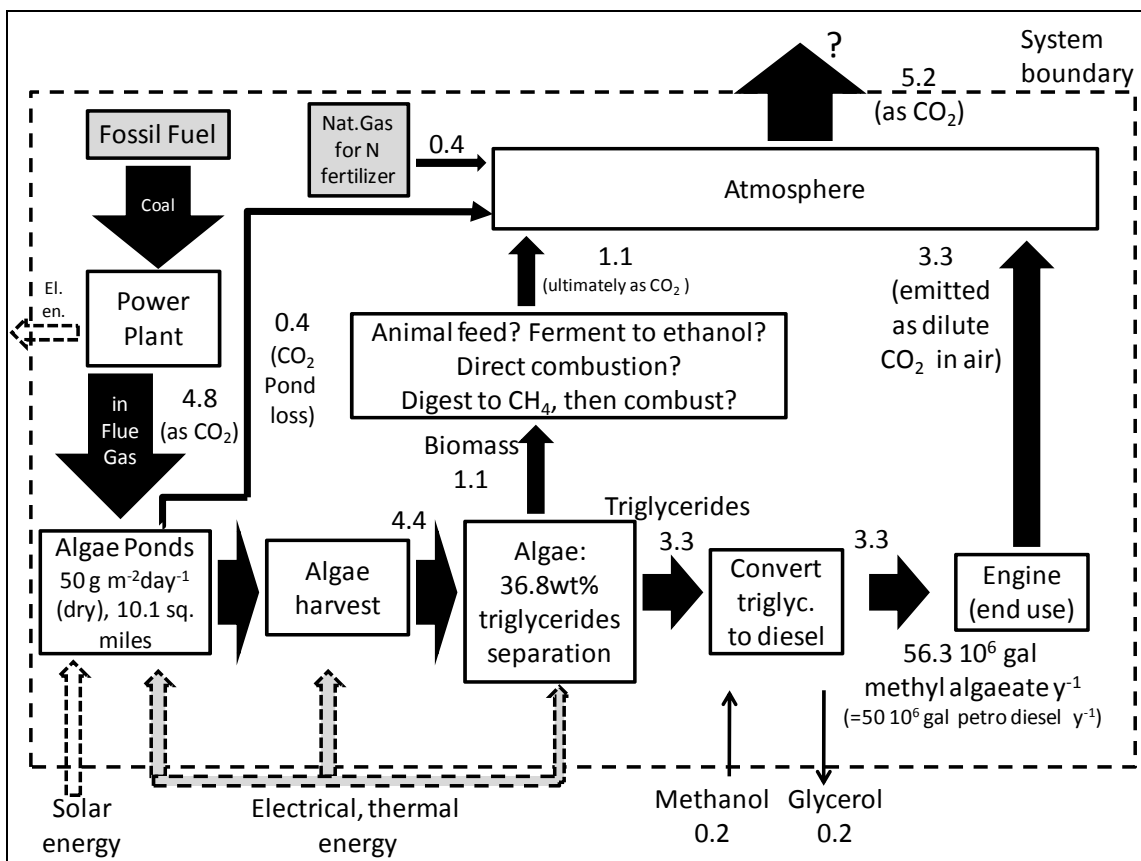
?

System boundary

5.2 (as $CO_2$)

Fossil Fuel

Coal

Nat.Gas for N fertilizer

0.4

Atmosphere

1.1 (ultimately as $CO_2$)

3.3 (emitted as dilute $CO_2$ in air)

El. en.

Power Plant

0.4 ($CO_2$ Pond loss)

Animal feed? Ferment to ethanol? Direct combustion? Digest to $CH_4$, then combust?

in Flue Gas

4.8 (as $CO_2$)

Biomass 1.1

Triglycerides

4.4

3.3

3.3

Algae Ponds 50 g $m^{-2}day^{-1}$ (dry), 10.1 sq. miles

Algae harvest

Algae: 36.8wt% triglycerides separation

Convert triglyc. to diesel

Engine (end use)

56.3 $10^6$ gal methyl algaeate $y^{-1}$ (=50 $10^6$ gal petro diesel $y^{-1}$)

Solar energy

Electrical, thermal energy

Methanol 0.2

Glycerol 0.2